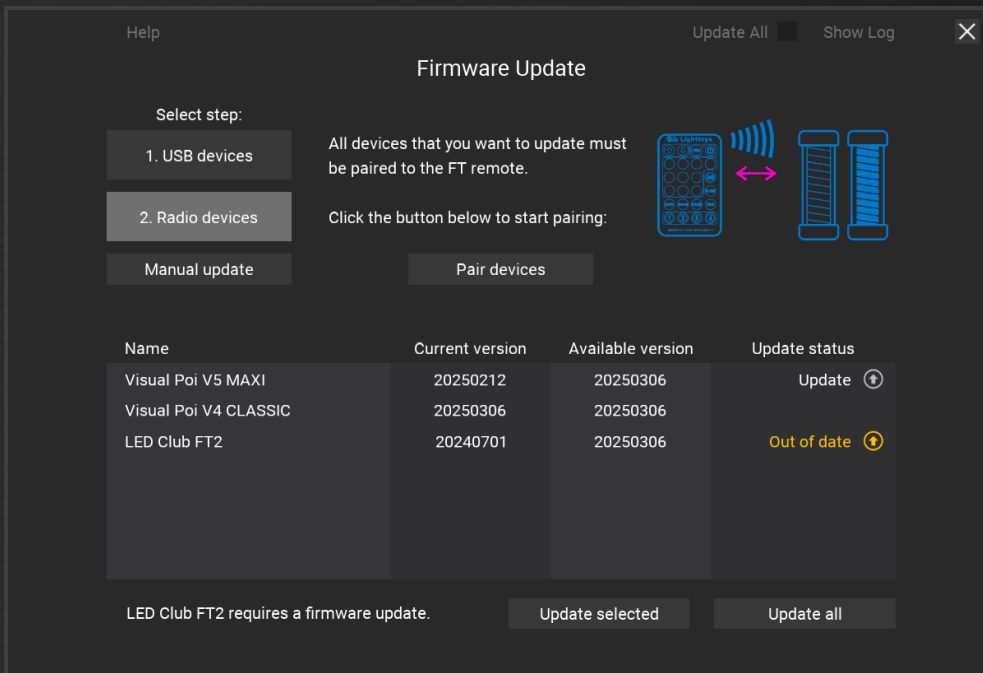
Help

Update All

Show Log

Firmware Update

Select step:

1. USB devices

2. Radio devices

Manual update

All devices that you want to update must be paired to the FT remote.

Click the button below to start pairing:

Pair devices

| Name | Current version | Available version | Update status |
|---|---|---|---|
| Visual Poi V5 MAXI | 20250212 | 20250306 | Update |
| Visual Poi V4 CLASSIC | 20250306 | 20250306 | |
| LED Club FT2 | 20240701 | 20250306 | Out of date |

LED Club FT2 requires a firmware update.

Update selected

Update all